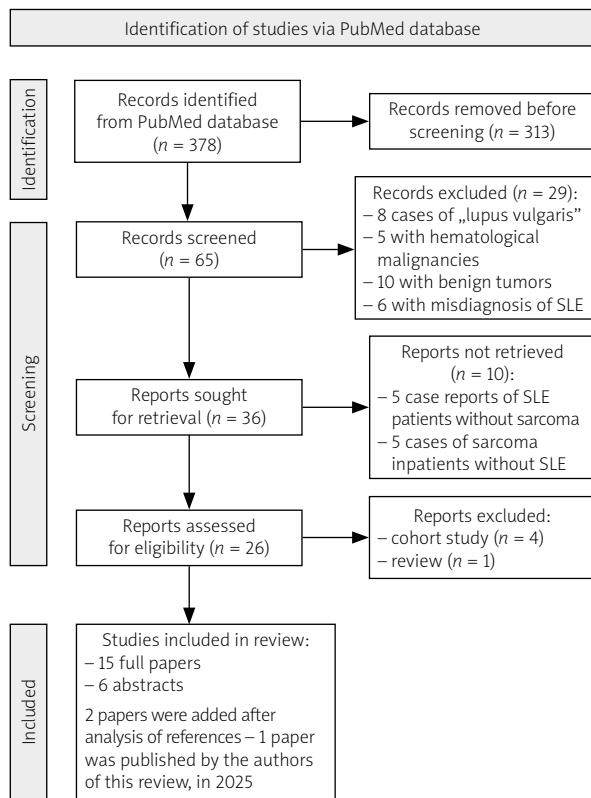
Identification of studies via PubMed database

Identification

Records identified from PubMed database ($n$ = 378)

Records removed before screening ($n$ = 313)

Screening

Records screened ($n$ = 65)

Records excluded ($n$ = 29):
– 8 cases of „lupus vulgaris"
– 5 with hematological malignancies
– 10 with benign tumors
– 6 with misdiagnosis of SLE

Reports sought for retrieval ($n$ = 36)

Reports not retrieved ($n$ = 10):
– 5 case reports of SLE patients without sarcoma
– 5 cases of sarcoma inpatients without SLE

Reports assessed for eligibility ($n$ = 26)

Reports excluded:
– cohort study ($n$ = 4)
– review ($n$ = 1)

Included

Studies included in review:
– 15 full papers
– 6 abstracts

2 papers were added after analysis of references – 1 paper was published by the authors of this review, in 2025